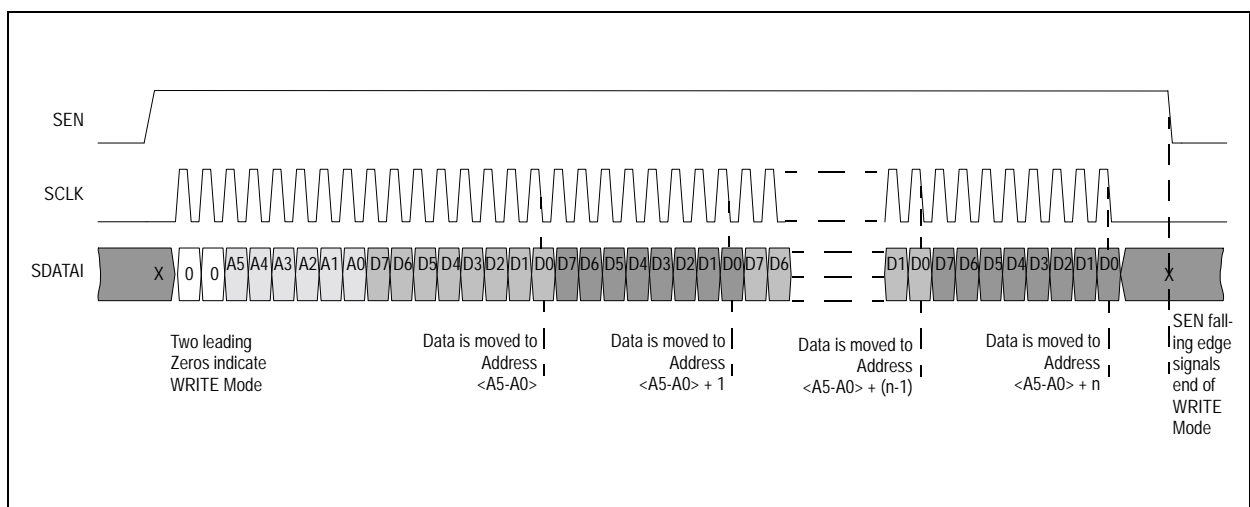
SEN

SCLK

SDATAI

X 0 0 A5 A4 A3 A2 A1 A0 D7 D6 D5 D4 D3 D2 D1 D0 D7 D6 D5 D4 D3 D2 D1 D0 D7 D6 D1 D0 D7 D6 D5 D4 D3 D2 D1 D0 X

Two leading Zeros indicate WRITE Mode

Data is moved to Address <A5-A0>

Data is moved to Address <A5-A0> + 1

Data is moved to Address <A5-A0> + (n-1)

Data is moved to Address <A5-A0> + n

SEN falling edge signals end of WRITE Mode